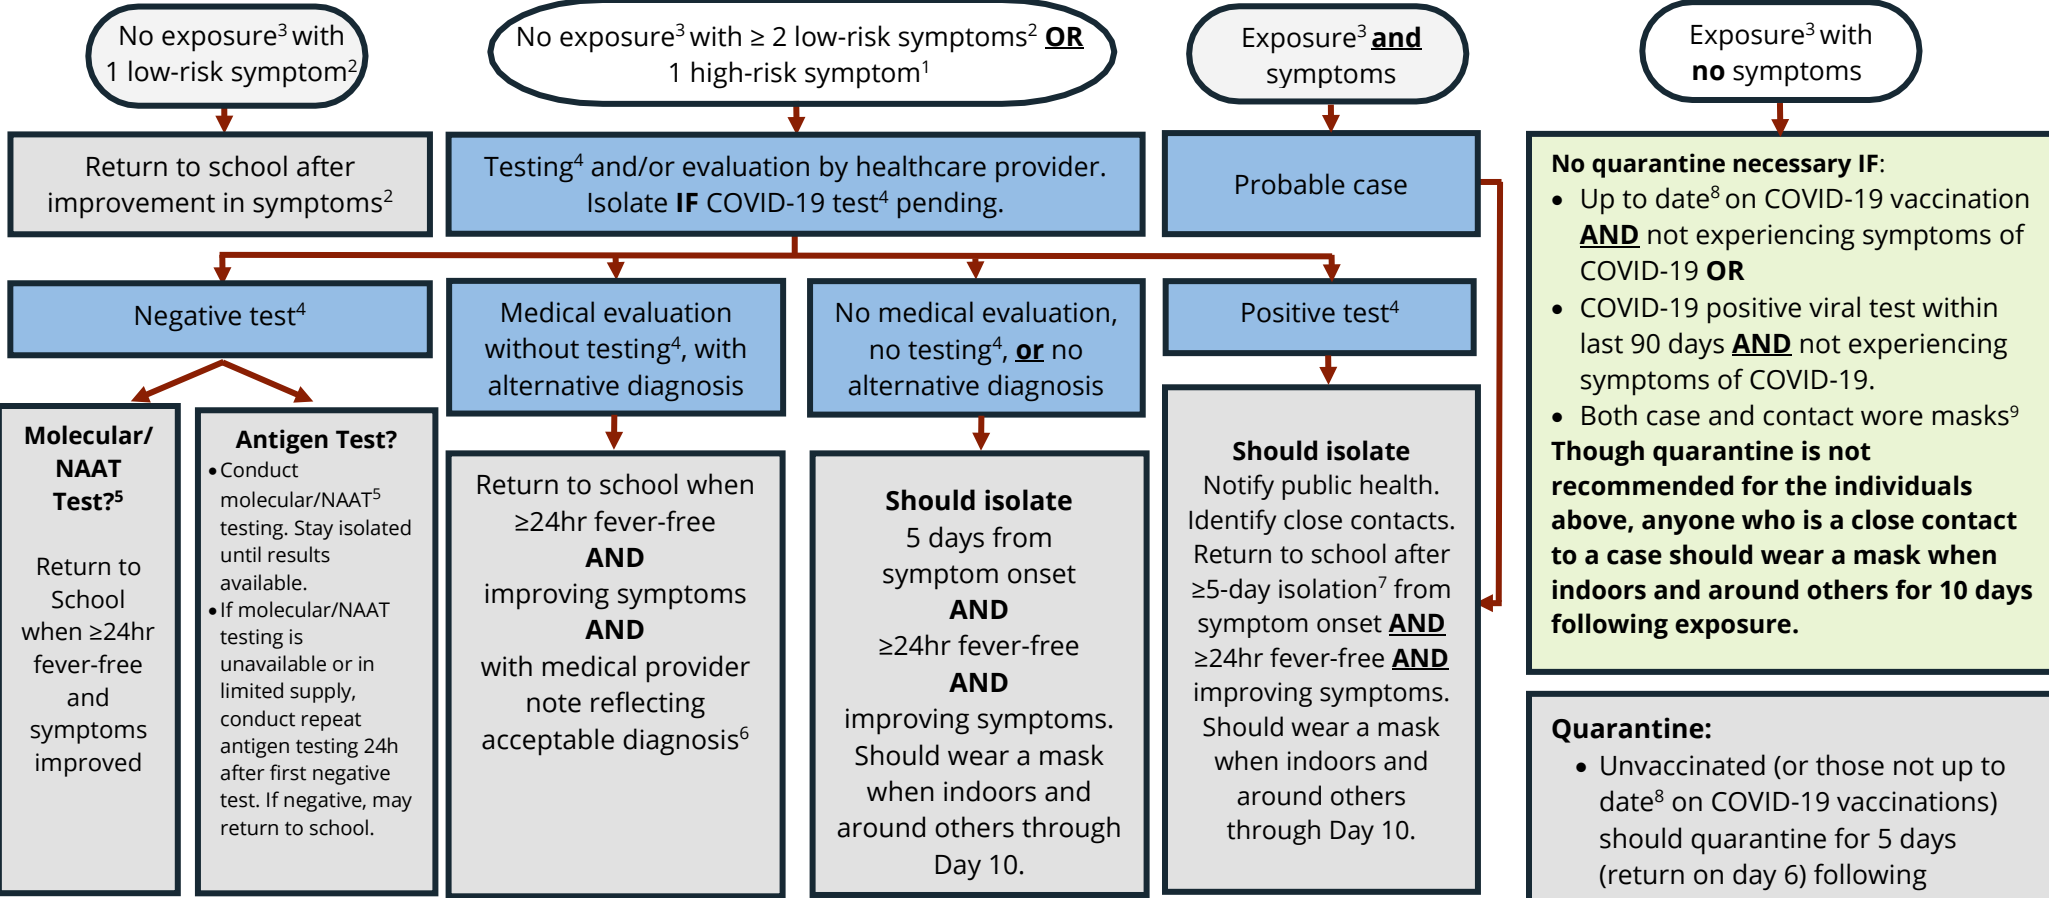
No exposure$^3$ with 1 low-risk symptom$^2$

No exposure$^3$ with ≥ 2 low-risk symptoms$^2$ **OR** 1 high-risk symptom$^1$

Exposure$^3$ **and** symptoms

Exposure$^3$ with **no** symptoms

Return to school after improvement in symptoms$^2$

Testing$^4$ and/or evaluation by healthcare provider. Isolate **IF** COVID-19 test$^4$ pending.

Probable case

**No quarantine necessary IF**:
- Up to date$^8$ on COVID-19 vaccination **AND** not experiencing symptoms of COVID-19 **OR**
- COVID-19 positive viral test within last 90 days **AND** not experiencing symptoms of COVID-19.
- Both case and contact wore masks$^9$

**Though quarantine is not recommended for the individuals above, anyone who is a close contact to a case should wear a mask when indoors and around others for 10 days following exposure.**

Negative test$^4$

Medical evaluation without testing$^4$, with alternative diagnosis

No medical evaluation, no testing$^4$, **or** no alternative diagnosis

Positive test$^4$

**Molecular/ NAAT Test?$^5$**

Return to School when ≥24hr fever-free and symptoms improved

**Antigen Test?**
- Conduct molecular/NAAT$^5$ testing. Stay isolated until results available.
- If molecular/NAAT testing is unavailable or in limited supply, conduct repeat antigen testing 24h after first negative test. If negative, may return to school.

Return to school when ≥24hr fever-free **AND** improving symptoms **AND** with medical provider note reflecting acceptable diagnosis$^6$

**Should isolate** 5 days from symptom onset **AND** ≥24hr fever-free **AND** improving symptoms. Should wear a mask when indoors and around others through Day 10.

**Should isolate** Notify public health. Identify close contacts. Return to school after ≥5-day isolation$^7$ from symptom onset **AND** ≥24hr fever-free **AND** improving symptoms. Should wear a mask when indoors and around others through Day 10.

**Quarantine:**
- Unvaccinated (or those not up to date$^8$ on COVID-19 vaccinations) should quarantine for 5 days (return on day 6) following